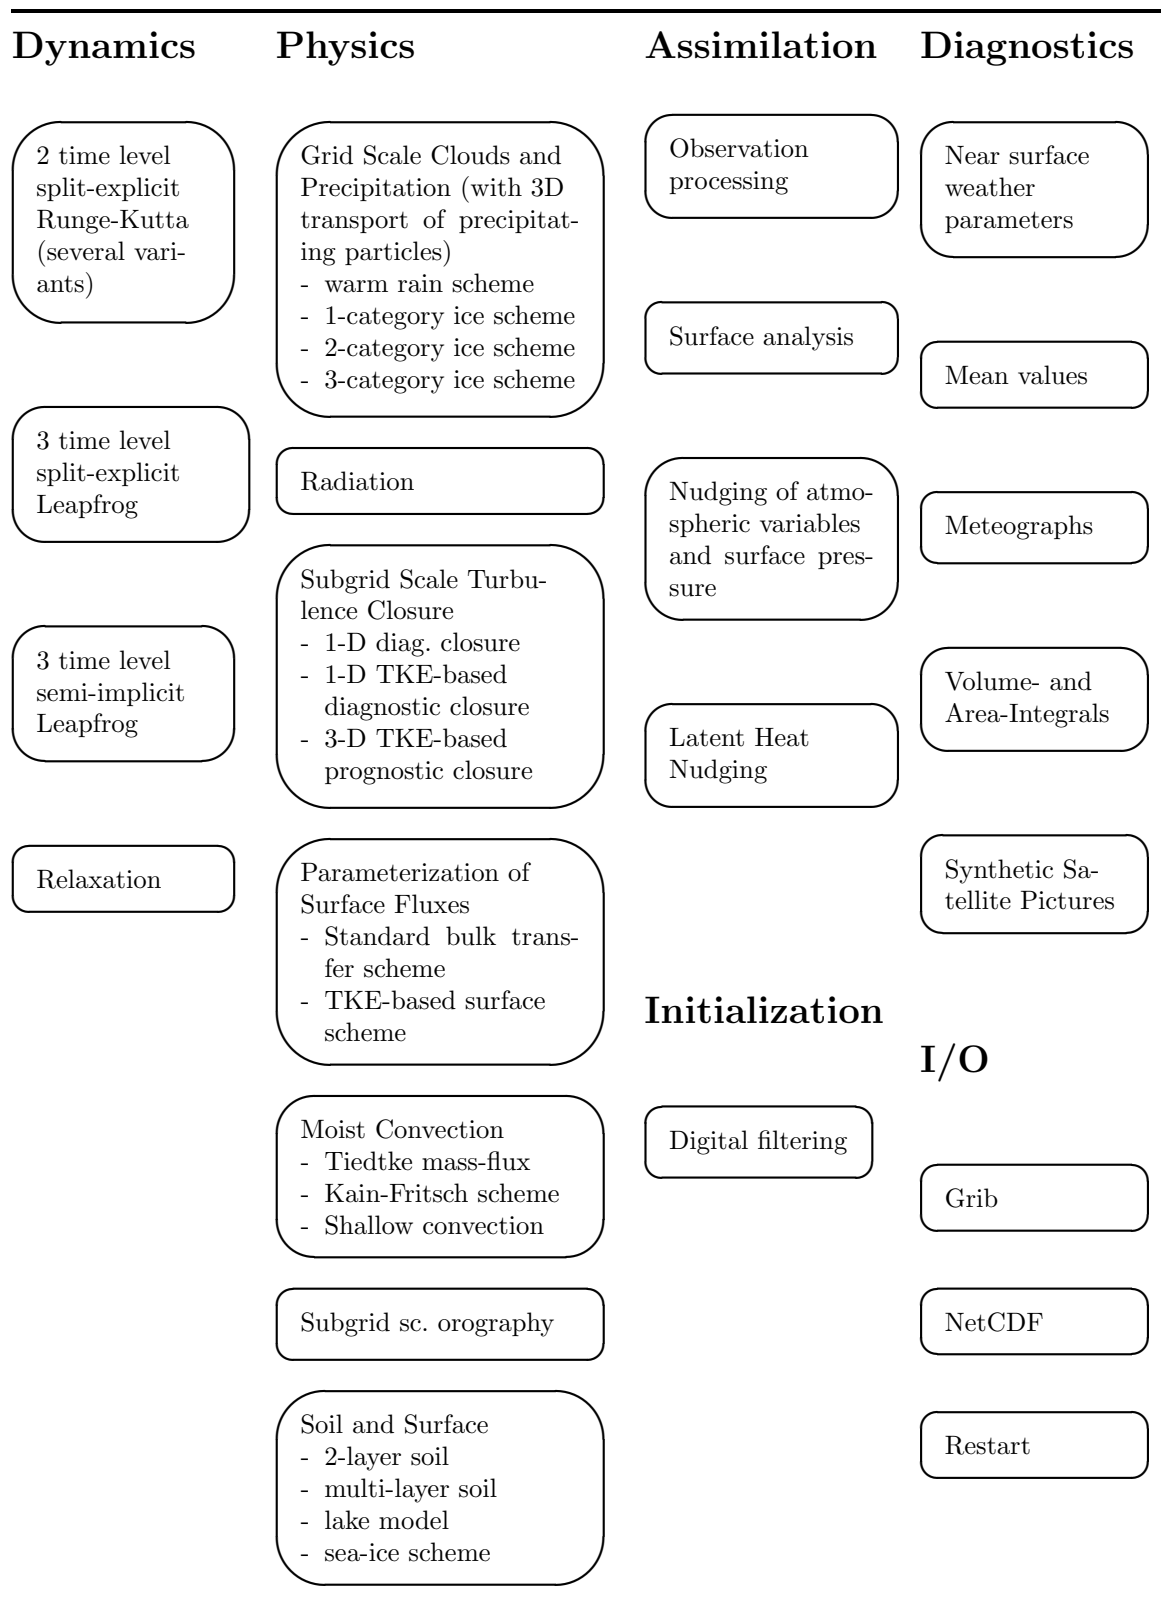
Dynamics

2 time level split-explicit Runge-Kutta (several variants)

3 time level split-explicit Leapfrog

3 time level semi-implicit Leapfrog

Relaxation

Physics

Grid Scale Clouds and Precipitation (with 3D transport of precipitating particles)
- warm rain scheme
- 1-category ice scheme
- 2-category ice scheme
- 3-category ice scheme

Radiation

Subgrid Scale Turbulence Closure
- 1-D diag. closure
- 1-D TKE-based diagnostic closure
- 3-D TKE-based prognostic closure

Parameterization of Surface Fluxes
- Standard bulk transfer scheme
- TKE-based surface scheme

Moist Convection
- Tiedtke mass-flux
- Kain-Fritsch scheme
- Shallow convection

Subgrid sc. orography

Soil and Surface
- 2-layer soil
- multi-layer soil
- lake model
- sea-ice scheme

Assimilation

Observation processing

Surface analysis

Nudging of atmospheric variables and surface pressure

Latent Heat Nudging

Initialization

Digital filtering

Diagnostics

Near surface weather parameters

Mean values

Meteographs

Volume- and Area-Integrals

Synthetic Satellite Pictures

I/O

Grib

NetCDF

Restart